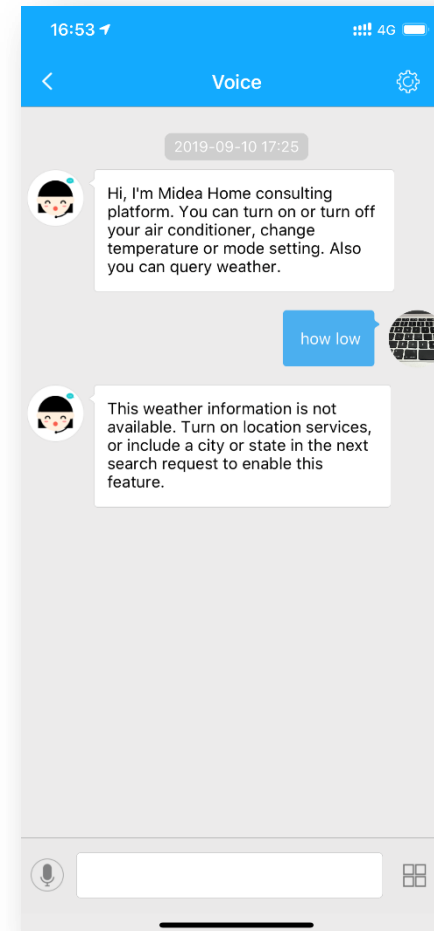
16:53

4G

Voice

2019-09-10 17:25

Hi, I'm Midea Home consulting platform. You can turn on or turn off your air conditioner, change temperature or mode setting. Also you can query weather.

how low

This weather information is not available. Turn on location services, or include a city or state in the next search request to enable this feature.